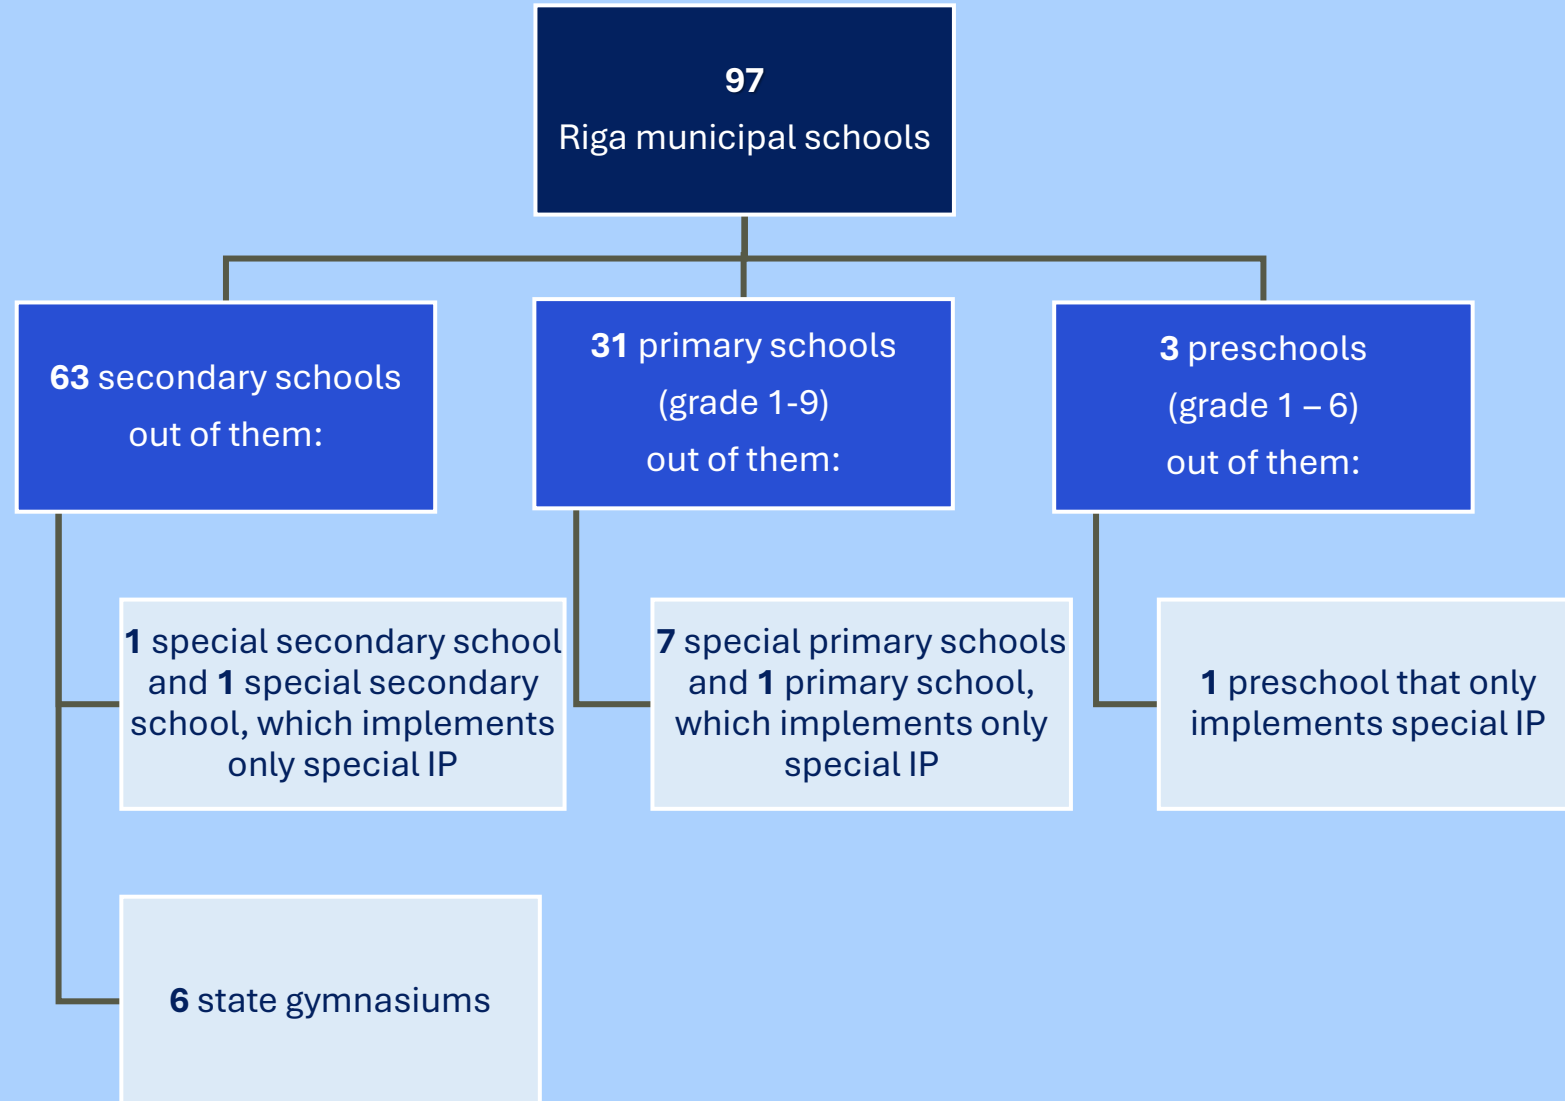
97
Riga municipal schools

63 secondary schools
out of them:

31 primary schools
(grade 1-9)
out of them:

3 preschools
(grade 1 – 6)
out of them:

1 special secondary school and 1 special secondary school, which implements only special IP

7 special primary schools and 1 primary school, which implements only special IP

1 preschool that only implements special IP

6 state gymnasiums